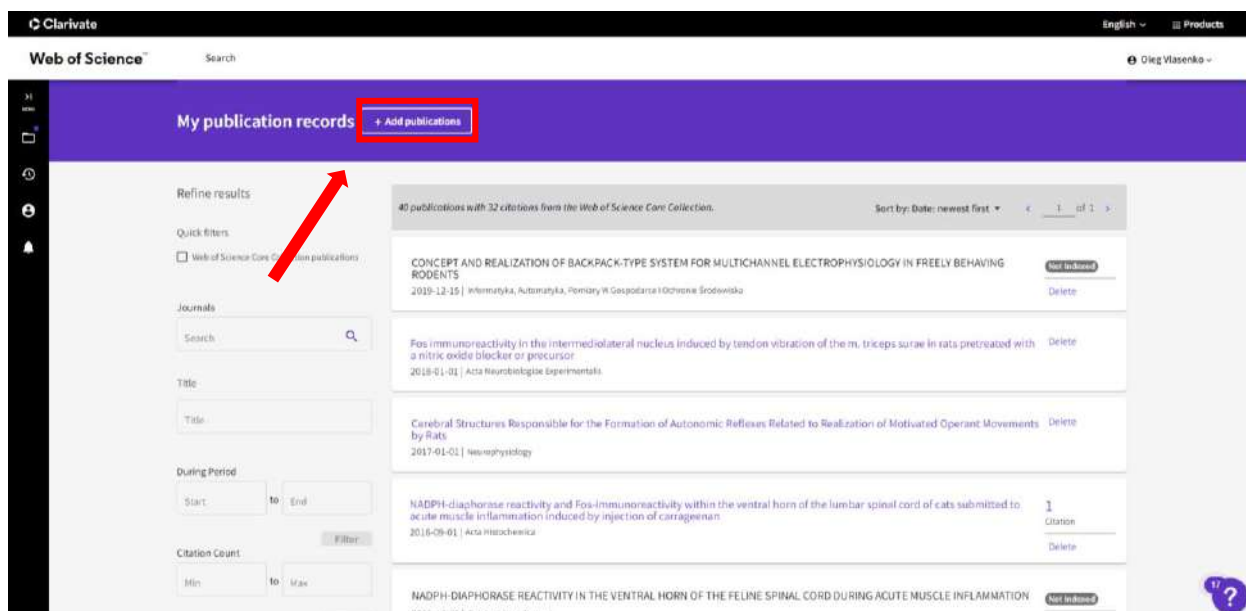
Clarivate

English Products

Web of Science™

Search

Oleg Vlasenko

My publication records

+ Add publications

Refine results

Quick filters

Web of Science Core Collection publications

Journals

Search

Title

Title

During Period

Start to End

Filter

Citation Count

Min to Max

40 publications with 32 citations from the Web of Science Core Collection.

Sort by: Date: newest first

1 of 1

CONCEPT AND REALIZATION OF BACKPACK-TYPE SYSTEM FOR MULTICHANNEL ELECTROPHYSIOLOGY IN FREELY BEHAVING RODENTS

2019-12-15 | Informatyka, Automatyka, Pomiary W Gospodarce I Ochronie Środowiska

Not Indexed

Delete

Fos immunoreactivity in the intermediolateral nucleus induced by tendon vibration of the m. triceps surae in rats pretreated with a nitric oxide blocker or precursor

2018-01-01 | Acta Neurobiologiae Experimentalis

Delete

Cerebral Structures Responsible for the Formation of Autonomic Reflexes Related to Realization of Motivated Operant Movements by Rats

2017-01-01 | Neurophysiology

Delete

NADPH-diaphorase reactivity and Fos-immunoreactivity within the ventral horn of the lumbar spinal cord of cats submitted to acute muscle inflammation induced by injection of carrageenan

2016-09-01 | Acta Histochemica

1

Citation

Delete

NADPH-DIAPHORASE REACTIVITY IN THE VENTRAL HORN OF THE FELINE SPINAL CORD DURING ACUTE MUSCLE INFLAMMATION

Not Indexed